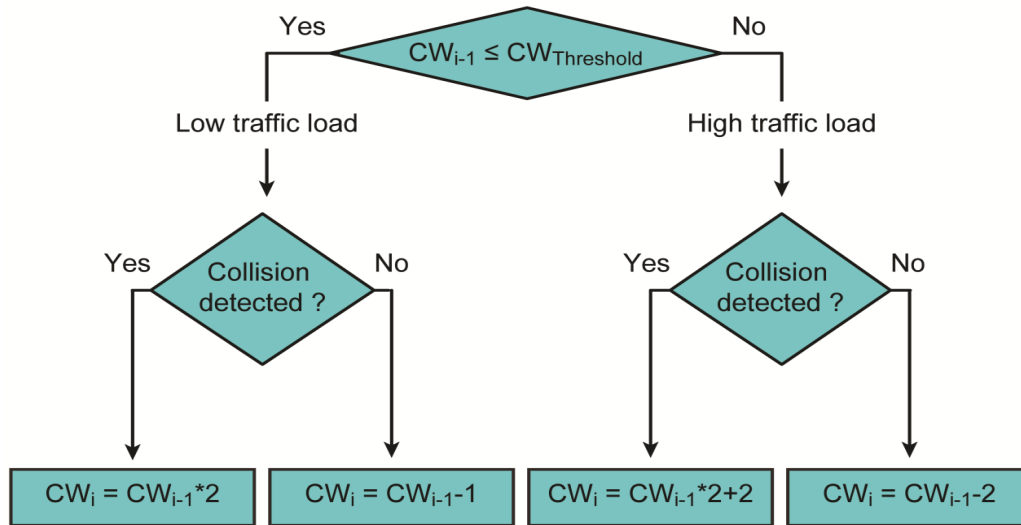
Yes
$CW_{i-1} \leq CW_{Threshold}$
No

Low traffic load

High traffic load

Yes
Collision detected ?
No

Yes
Collision detected ?
No

$CW_i = CW_{i-1}*2$

$CW_i = CW_{i-1}-1$

$CW_i = CW_{i-1}*2+2$

$CW_i = CW_{i-1}-2$